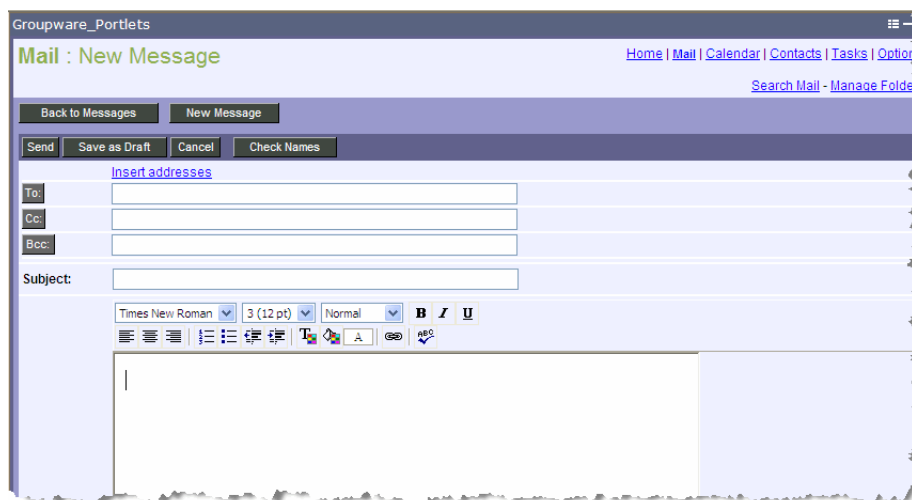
Groupware_Portlets

Mail : New Message

Home | Mail | Calendar | Contacts | Tasks | Optio

Search Mail - Manage Folde

Back to Messages

New Message

Send

Save as Draft

Cancel

Check Names

Insert addresses

To:

Cc:

Bcc:

Subject:

Times New Roman

3 (12 pt)

Normal

B

I

U

A